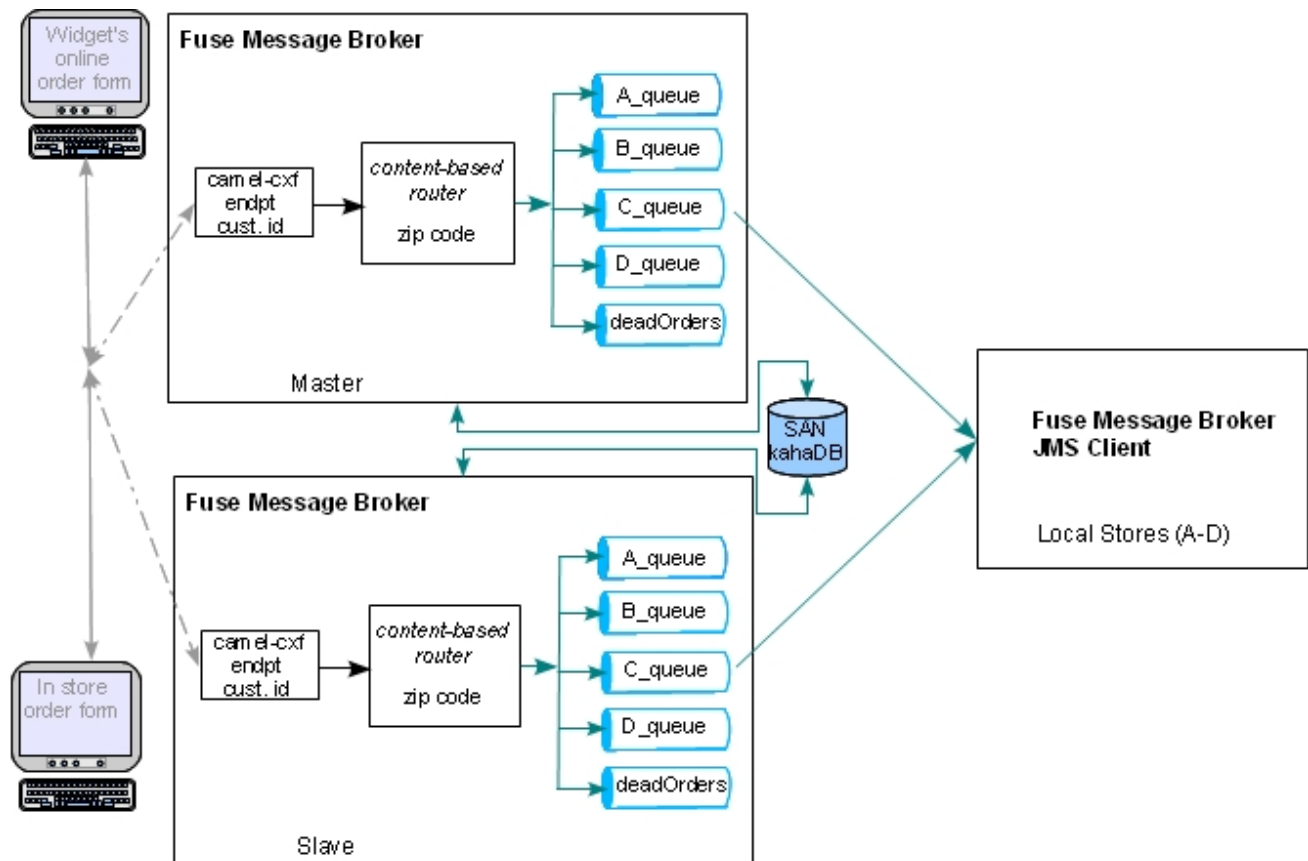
Widget's online order form

Fuse Message Broker

camel-cxf endpt cust. id

content-based router

zip code

A_queue

B_queue

C_queue

D_queue

deadOrders

Master

SAN kahaDB

Fuse Message Broker JMS Client

Local Stores (A-D)

Fuse Message Broker

camel-cxf endpt cust. id

content-based router

zip code

A_queue

B_queue

C_queue

D_queue

deadOrders

In store order form

Slave